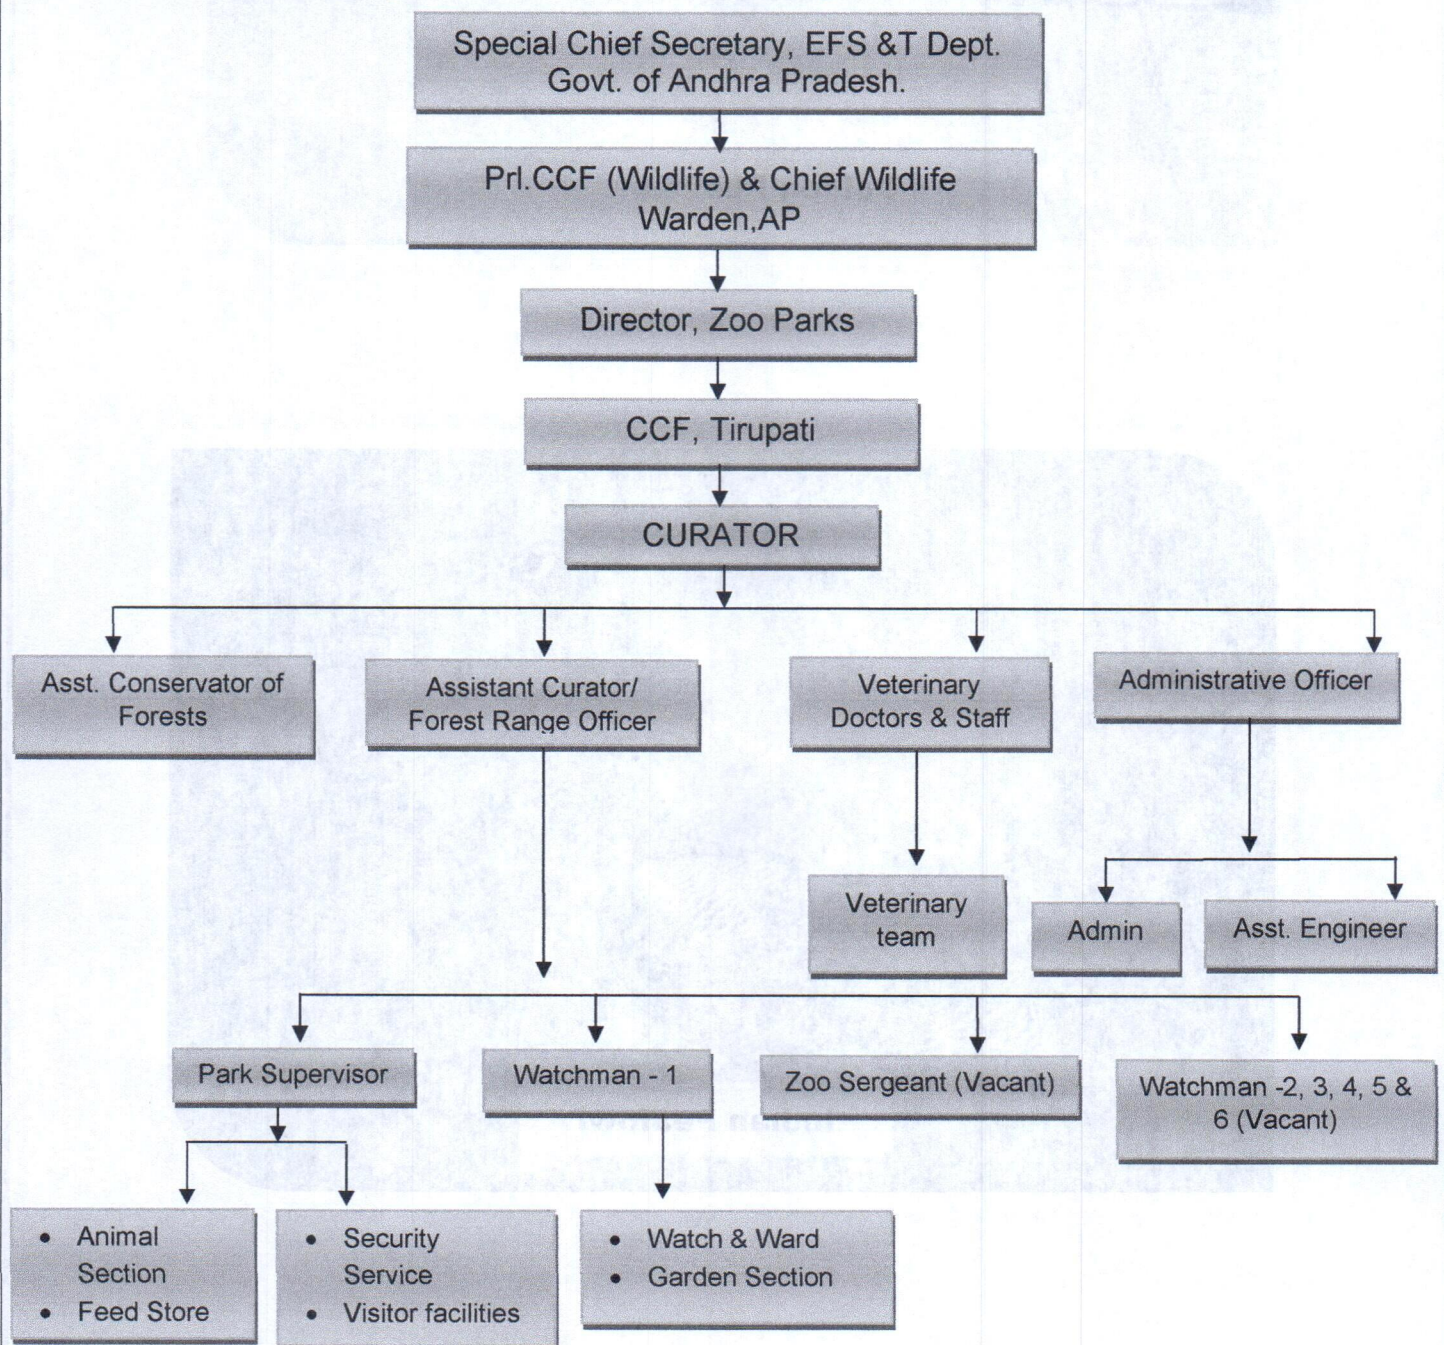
Special Chief Secretary, EFS &T Dept. Govt. of Andhra Pradesh.

Prl.CCF (Wildlife) & Chief Wildlife Warden,AP

Director, Zoo Parks

CCF, Tirupati

CURATOR

Asst. Conservator of Forests

Assistant Curator/ Forest Range Officer

Veterinary Doctors & Staff

Administrative Officer

Veterinary team

Admin

Asst. Engineer

Park Supervisor

Watchman - 1

Zoo Sergeant (Vacant)

Watchman -2, 3, 4, 5 & 6 (Vacant)

- Animal Section
- Feed Store

- Security Service
- Visitor facilities

- Watch & Ward
- Garden Section